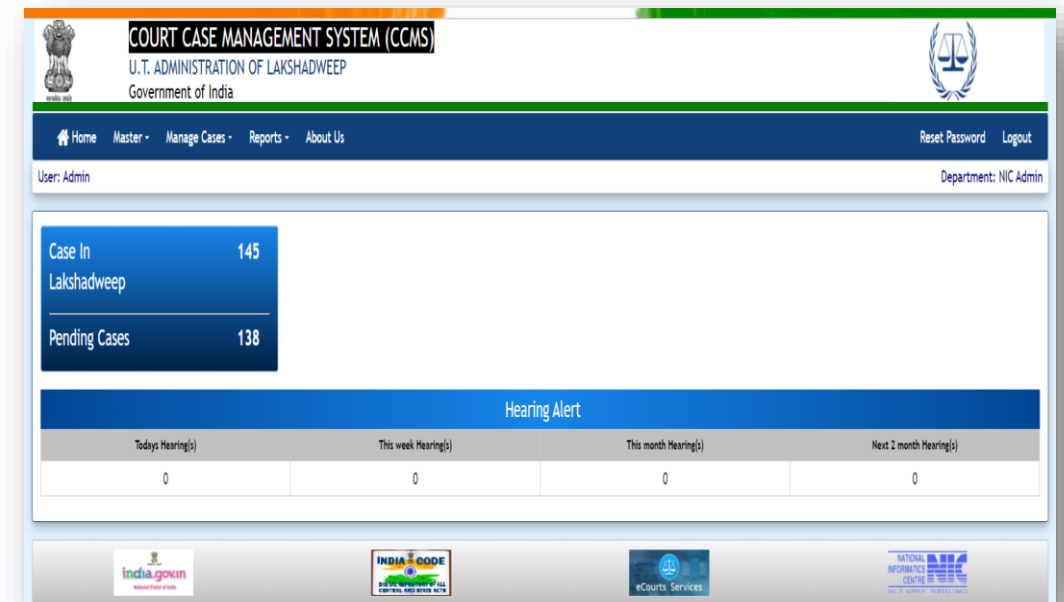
COURT CASE MANAGEMENT SYSTEM (CCMS)
U.T. ADMINISTRATION OF LAKSHADWEEP
Government of India

Home Master Manage Cases Reports About Us Reset Password Logout

User: Admin Department: NIC Admin

Case In Lakshadweep 145

Pending Cases 138

Hearing Alert

| Todays Hearing(s) | This week Hearing(s) | This month Hearing(s) | Next 2 month Hearing(s) |
|---|---|---|---|
| 0 | 0 | 0 | 0 |

india.gov.in National Portal of India
INDIA CODE DIGITAL REPOSITORY OF ALL CENTRAL AND STATE ACTS
eCourts Services
NATIONAL INFORMATICS CENTRE NIC